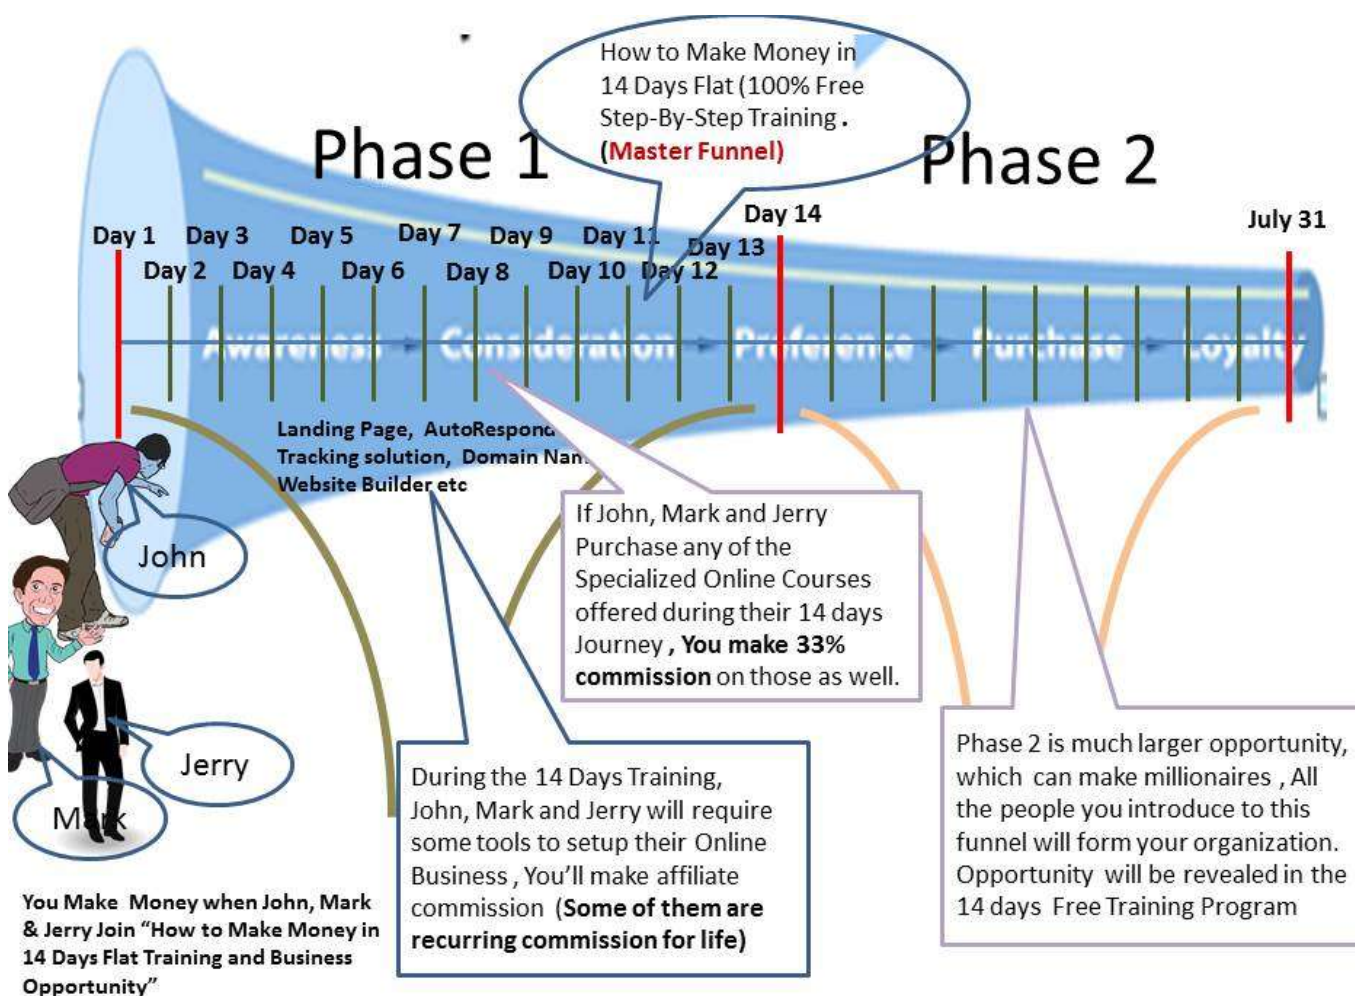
How to Make Money in 14 Days Flat (100% Free Step-By-Step Training . (Master Funnel)

Phase 1

Phase 2

Day 1 Day 3 Day 5 Day 7 Day 9 Day 11 Day 13 Day 14

Day 2 Day 4 Day 6 Day 8 Day 10 Day 12

July 31

Awareness Consideration Preference Purchase Loyalty

Landing Page, AutoRespond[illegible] Tracking solution, Domain Nan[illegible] Website Builder etc

John

Jerry

M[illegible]k

If John, Mark and Jerry Purchase any of the Specialized Online Courses offered during their 14 days Journey , You make 33% commission on those as well.

During the 14 Days Training, John, Mark and Jerry will require some tools to setup their Online Business , You'll make affiliate commission (Some of them are recurring commission for life)

Phase 2 is much larger opportunity, which can make millionaires , All the people you introduce to this funnel will form your organization. Opportunity will be revealed in the 14 days Free Training Program

You Make Money when John, Mark & Jerry Join "How to Make Money in 14 Days Flat Training and Business Opportunity"